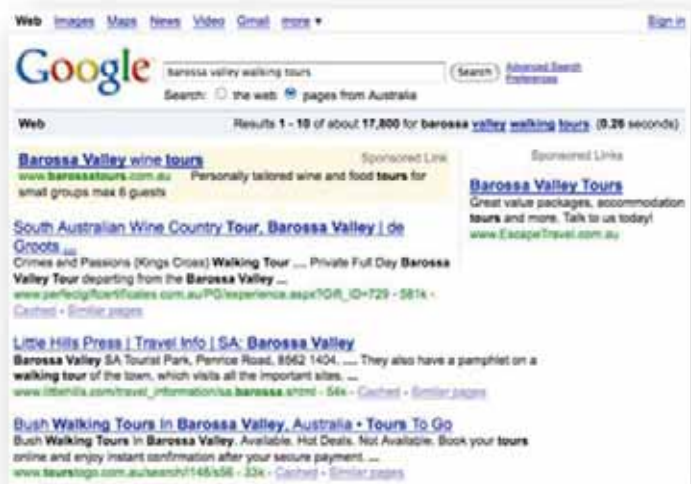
Web Images Maps News Video Gmail more ▾

Sign in

Google

barossa valley walking tours

Search

Advanced Search
Preferences

Search: ○ the web ● pages from Australia

Web

Results 1 - 10 of about 17,800 for barossa valley walking tours. (0.26 seconds)

Barossa Valley wine tours
Sponsored Link
www.barossatours.com.au Personally tailored wine and food tours for small groups max 6 guests

South Australian Wine Country Tour, Barossa Valley | de Groots ...
Crimes and Passions (Kings Cross) Walking Tour ... Private Full Day Barossa Valley Tour departing from the Barossa Valley ...
www.perfectgiftcertificates.com.au/PG/experience.aspx?GR_ID=729 - 581k -
Cached - Similar pages

Little Hills Press | Travel Info | SA: Barossa Valley
Barossa Valley SA Tourist Park, Penrice Road, 8562 1404. ... They also have a pamphlet on a walking tour of the town, which visits all the important sites. ...
www.littlehills.com/travel_information/sa.barossa.shtml - 54k - Cached - Similar pages

Bush Walking Tours in Barossa Valley, Australia • Tours To Go
Bush Walking Tours in Barossa Valley. Available. Hot Deals. Not Available. Book your tours online and enjoy instant confirmation after your secure payment. ...
www.tourstogo.com.au/search/1146/s56 - 33k - Cached - Similar pages

Sponsored Links

Barossa Valley Tours
Great value packages, accommodation tours and more. Talk to us today!
www.EscapeTravel.com.au